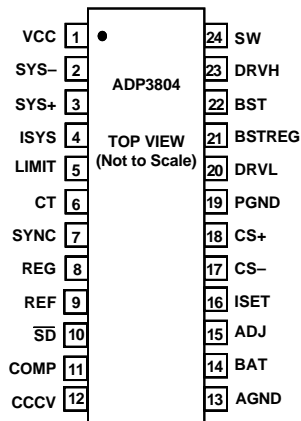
VCC 1
SYS– 2
SYS+ 3
ISYS 4
LIMIT 5
CT 6
SYNC 7
REG 8
REF 9
$\overline{SD}$ 10
COMP 11
CCCV 12

ADP3804

TOP VIEW
(Not to Scale)

24 SW
23 DRVH
22 BST
21 BSTREG
20 DRVL
19 PGND
18 CS+
17 CS–
16 ISET
15 ADJ
14 BAT
13 AGND